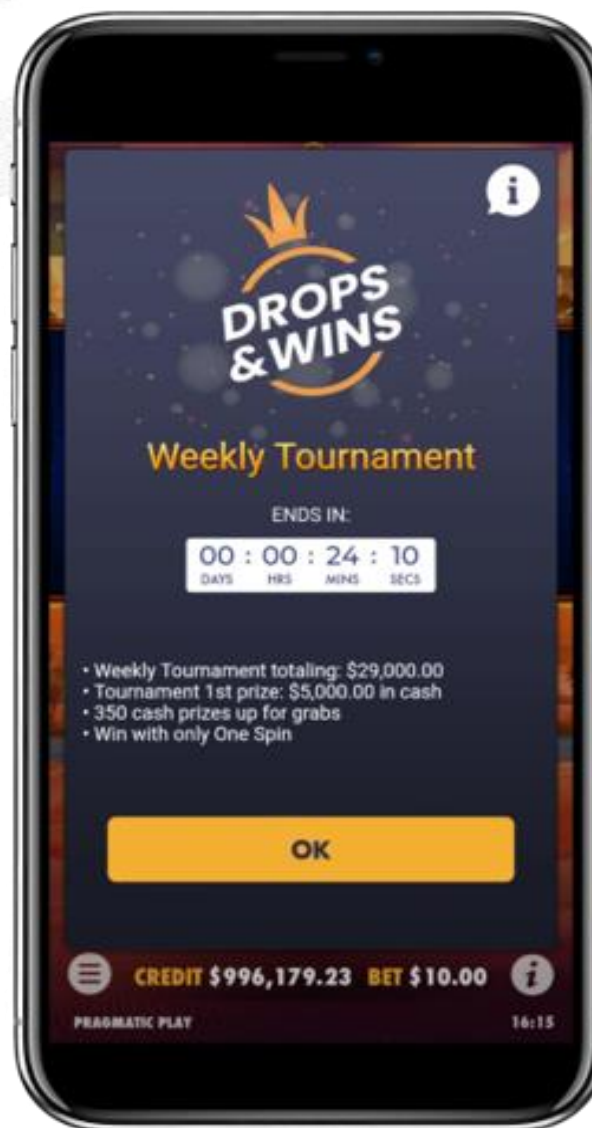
i

DROPS
&WINS

Weekly Tournament

ENDS IN:

| 00 | 00 | 24 | 10 |
|---|---|---|---|
| DAYS | HRS | MINS | SECS |

• Weekly Tournament totaling: $29,000.00
• Tournament 1st prize: $5,000.00 in cash
• 350 cash prizes up for grabs
• Win with only One Spin

OK

CREDIT $996,179.23 BET $10.00

i

PRAGMATIC PLAY

16:15